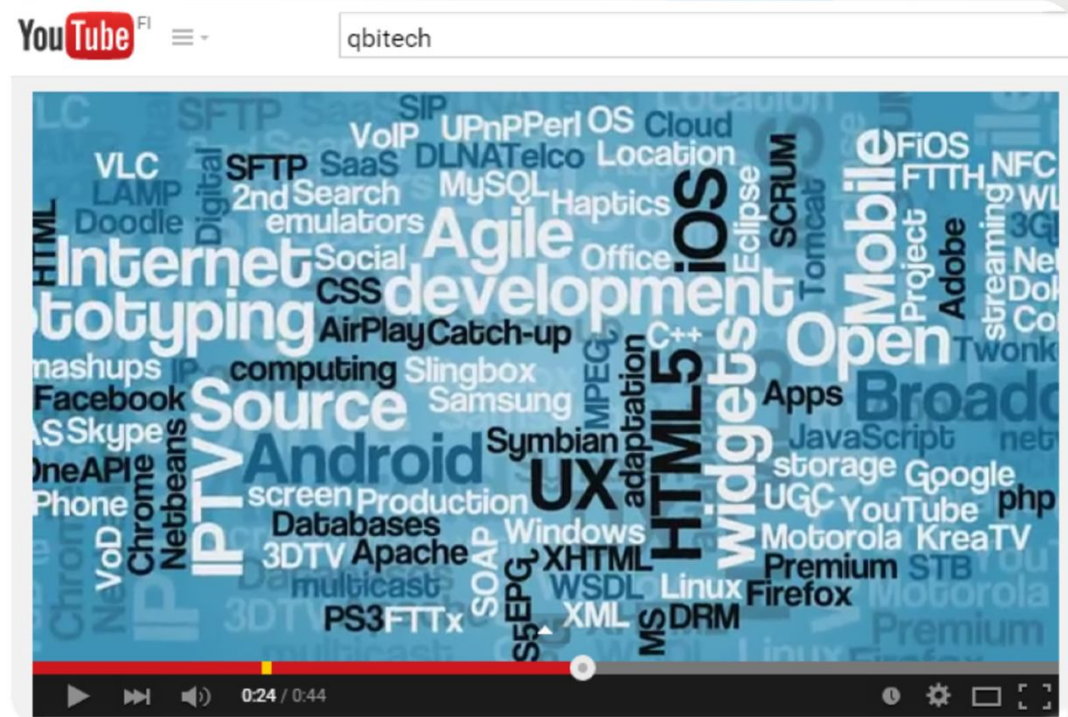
YouTube FI

qbitech

SIP VoIP UPnP Perl OS Cloud SFTP SaaS DLNA Telco Location VLC LAMP Digital 2nd Search MySQL Haptics Doodle emulators Agile iOS Eclipse SCRUM Tomcat Mobile FiOS FTTH NFC HTML Internet Social Office CSS development Project Adobe streaming ototyping AirPlay Catch-up C++ Open mashups computing Slingbox MPEG adaptation HTML5 widgets Twonk Facebook Source Samsung Apps Broad Skype Symbian JavaScript OneAPI IPTV Android UX storage Google Phone Chrome Netbeans screen Production UGC YouTube php VoD Databases Windows Motorola KreaTV 3DTV Apache SOAP EPG XHTML Premium STB multicast WSDL Linux Firefox PS3 FTTx S5 XML MS DRM Premium

0:24 / 0:44